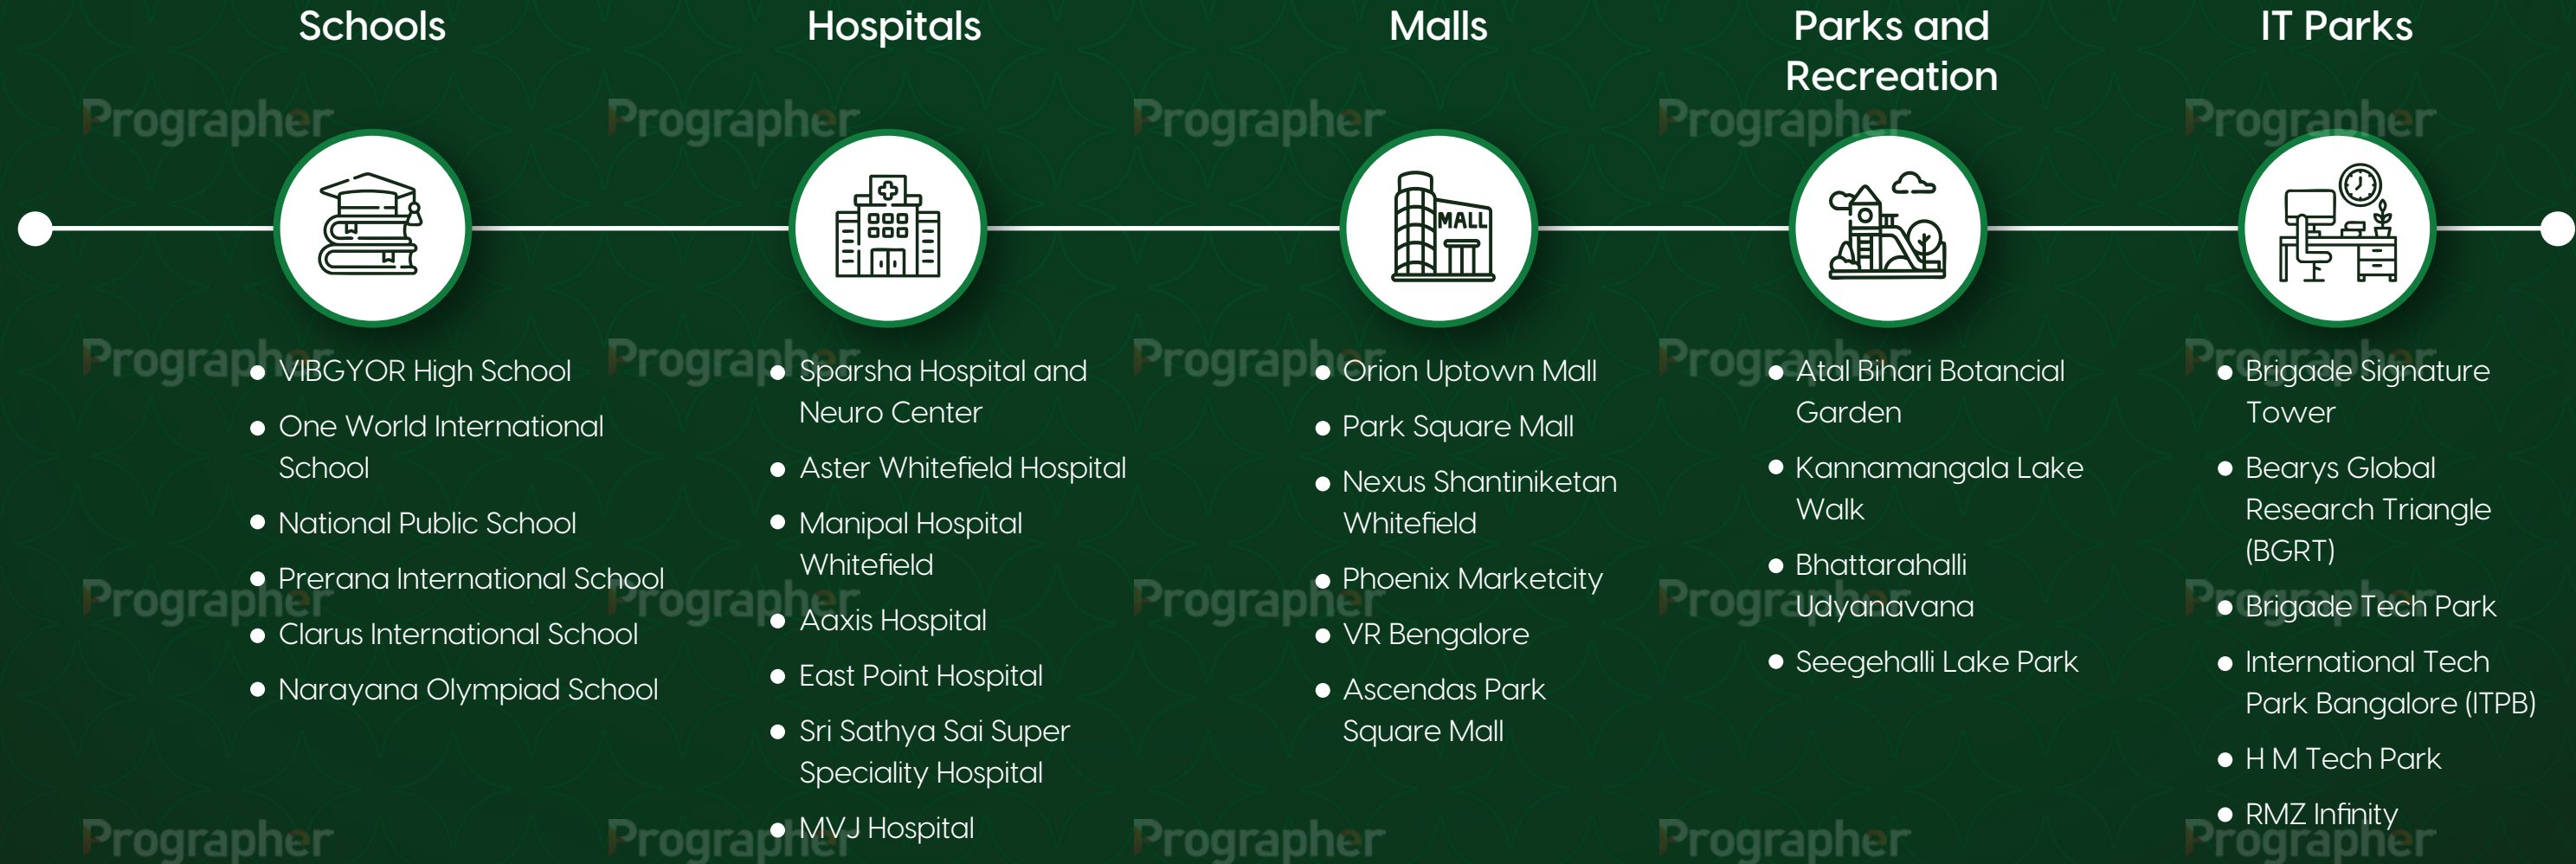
Schools

Hospitals

Malls

Parks and Recreation

IT Parks

Prographer Prographer Prographer Prographer Prographer

MALL

Prographer Prographer Prographer Prographer Prographer

- VIBGYOR High School
- One World International School
- National Public School
- Prerana International School
- Clarus International School
- Narayana Olympiad School

- Sparsha Hospital and Neuro Center
- Aster Whitefield Hospital
- Manipal Hospital Whitefield
- Aaxis Hospital
- East Point Hospital
- Sri Sathya Sai Super Speciality Hospital
- MVJ Hospital

- Orion Uptown Mall
- Park Square Mall
- Nexus Shantiniketan Whitefield
- Phoenix Marketcity
- VR Bengalore
- Ascendas Park Square Mall

- Atal Bihari Botancial Garden
- Kannamangala Lake Walk
- Bhattarahalli Udyanavana
- Seegehalli Lake Park

- Brigade Signature Tower
- Bearys Global Research Triangle (BGRT)
- Brigade Tech Park
- International Tech Park Bangalore (ITPB)
- H M Tech Park
- RMZ Infinity

Prographer Prographer Prographer Prographer Prographer

Prographer Prographer Prographer Prographer Prographer